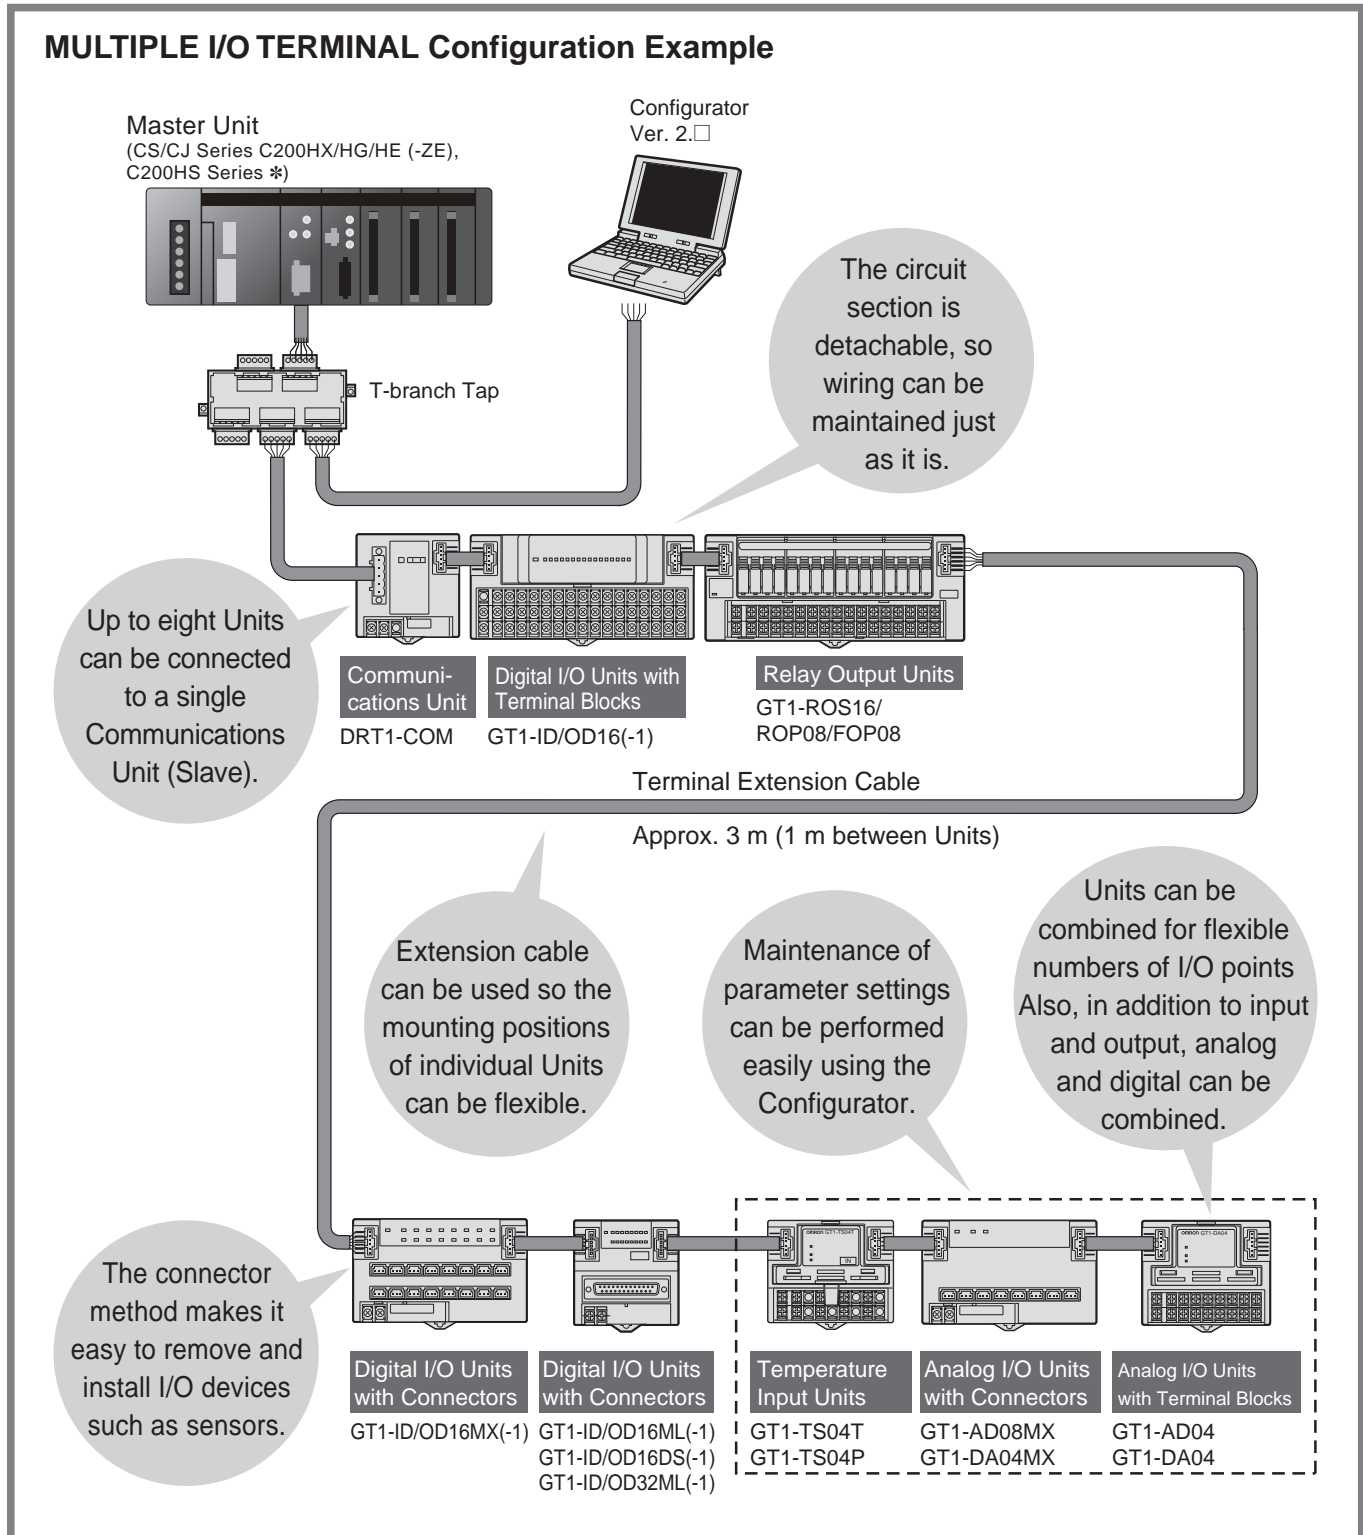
MULTIPLE I/O TERMINAL Configuration Example

Master Unit
(CS/CJ Series C200HX/HG/HE (-ZE), C200HS Series ✻)

Configurator
Ver. 2.□

T-branch Tap

The circuit section is detachable, so wiring can be maintained just as it is.

Up to eight Units can be connected to a single Communications Unit (Slave).

Communications Unit
DRT1-COM

Digital I/O Units with Terminal Blocks
GT1-ID/OD16(-1)

Relay Output Units
GT1-ROS16/ROP08/FOP08

Terminal Extension Cable

Approx. 3 m (1 m between Units)

Extension cable can be used so the mounting positions of individual Units can be flexible.

Maintenance of parameter settings can be performed easily using the Configurator.

Units can be combined for flexible numbers of I/O points Also, in addition to input and output, analog and digital can be combined.

The connector method makes it easy to remove and install I/O devices such as sensors.

Digital I/O Units with Connectors
GT1-ID/OD16MX(-1)

Digital I/O Units with Connectors
GT1-ID/OD16ML(-1)
GT1-ID/OD16DS(-1)
GT1-ID/OD32ML(-1)

Temperature Input Units
GT1-TS04T
GT1-TS04P

Analog I/O Units with Connectors
GT1-AD08MX
GT1-DA04MX

Analog I/O Units with Terminal Blocks
GT1-AD04
GT1-DA04